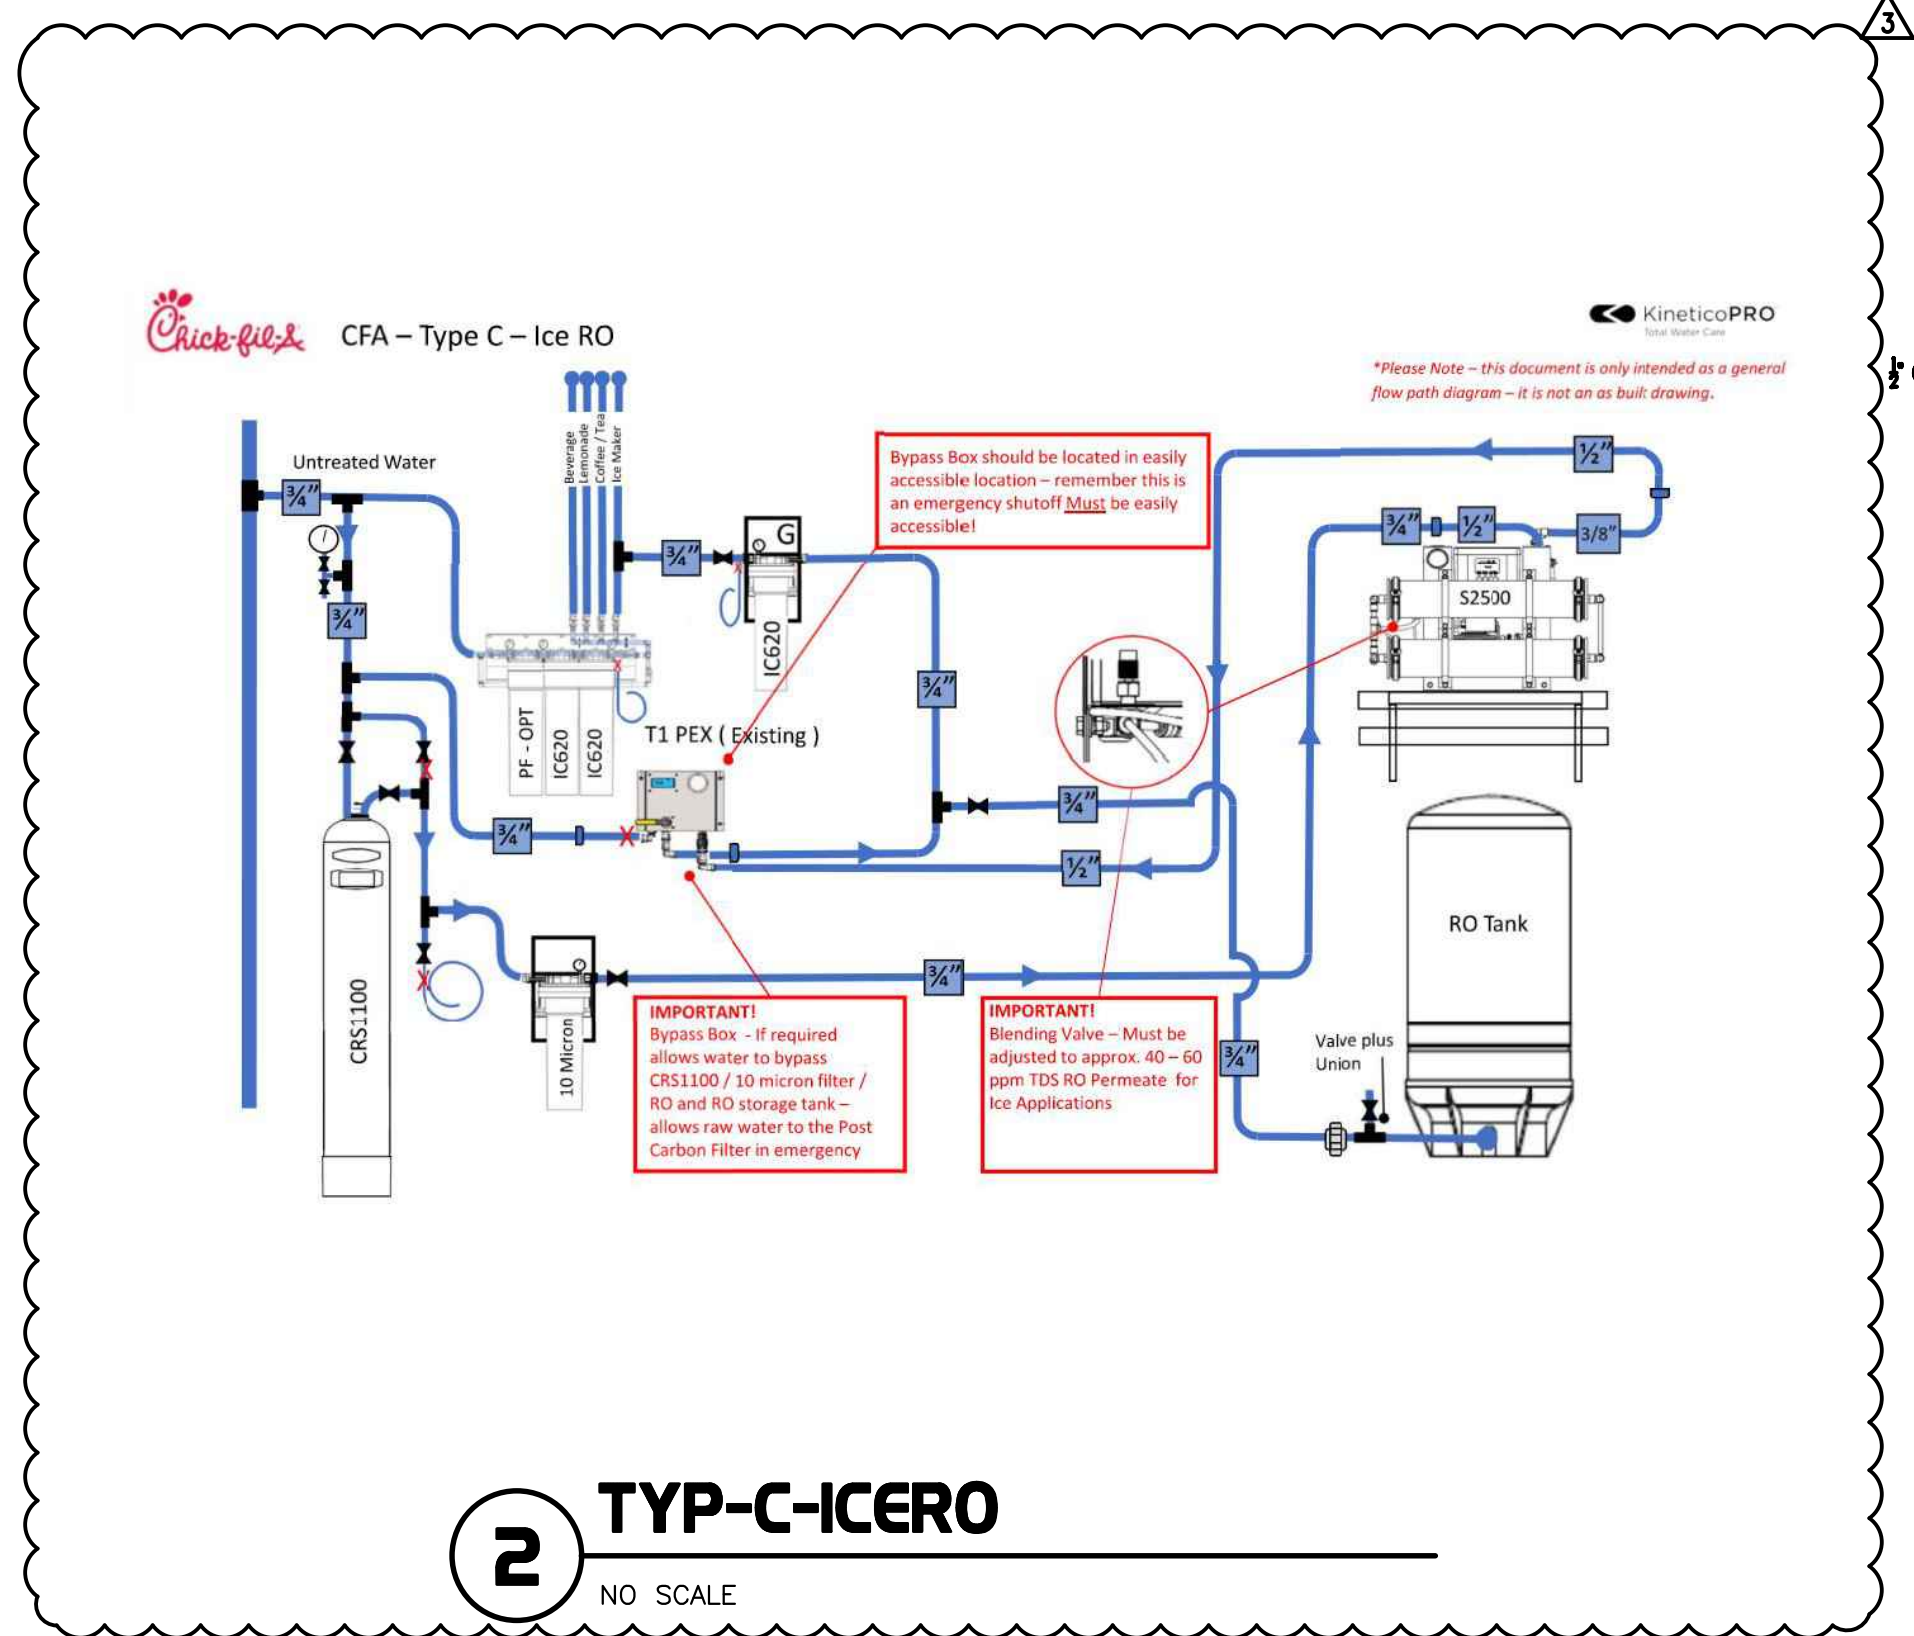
3

Chick-fil-A CFA – Type C – Ice RO

KineticoPRO
Total Water Care

*Please Note – this document is only intended as a general flow path diagram – it is not an as built drawing.

Untreated Water

$\frac{3}{4}$"

$\frac{3}{4}$"

Beverage
Lemonade
Coffee / Tea
Ice Maker

$\frac{3}{4}$"

G

IC620

Bypass Box should be located in easily accessible location – remember this is an emergency shutoff Must be easily accessible!

$\frac{1}{2}$"

$\frac{3}{4}$"

$\frac{1}{2}$"

3/8"

S2500

$\frac{3}{4}$"

PF - OPT

IC620

IC620

T1 PEX ( Existing )

$\frac{3}{4}$"

$\frac{3}{4}$"

$\frac{1}{2}$"

RO Tank

CRS1100

10 Micron

$\frac{3}{4}$"

IMPORTANT!
Bypass Box - If required allows water to bypass CRS1100 / 10 micron filter / RO and RO storage tank – allows raw water to the Post Carbon Filter in emergency

IMPORTANT!
Blending Valve – Must be adjusted to approx. 40 – 60 ppm TDS RO Permeate for Ice Applications

$\frac{3}{4}$"

Valve plus Union

2

TYP-C-ICERO

NO SCALE